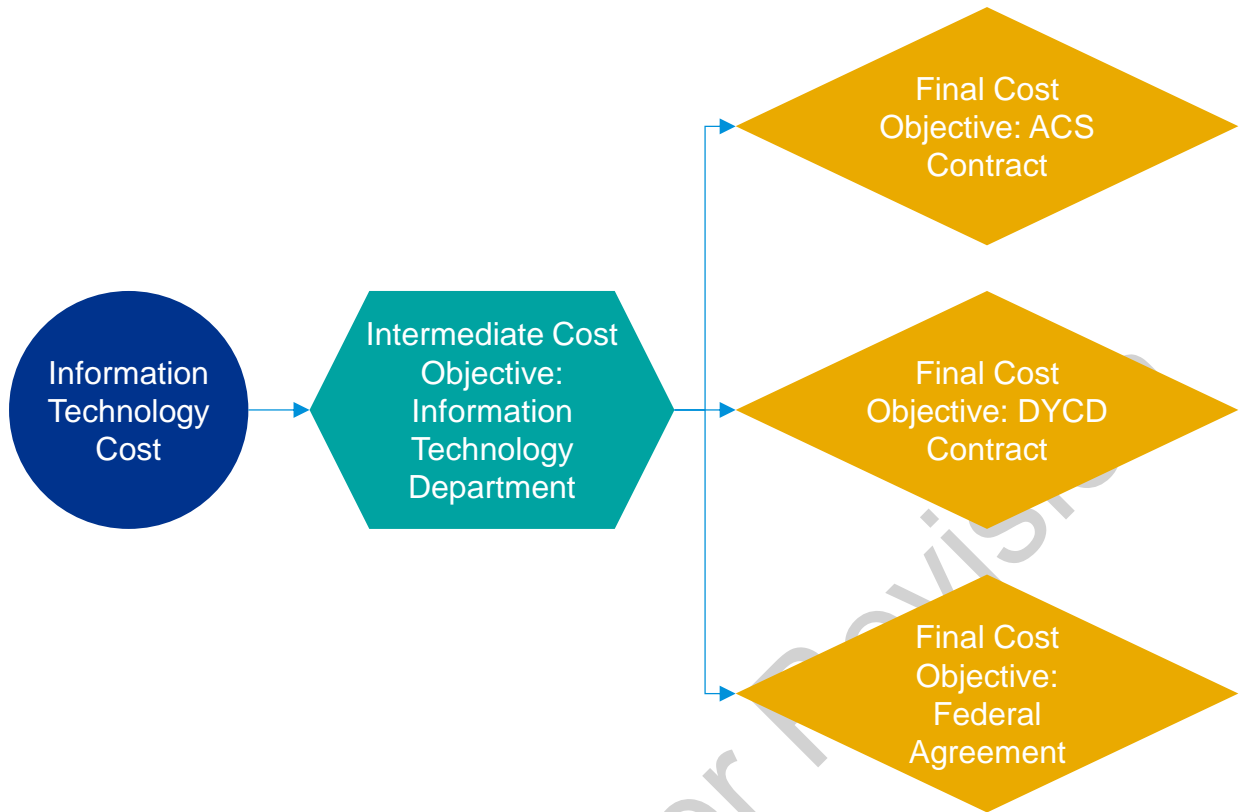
Information Technology Cost

Intermediate Cost Objective: Information Technology Department

Final Cost Objective: ACS Contract

Final Cost Objective: DYCD Contract

Final Cost Objective: Federal Agreement

r Revisio